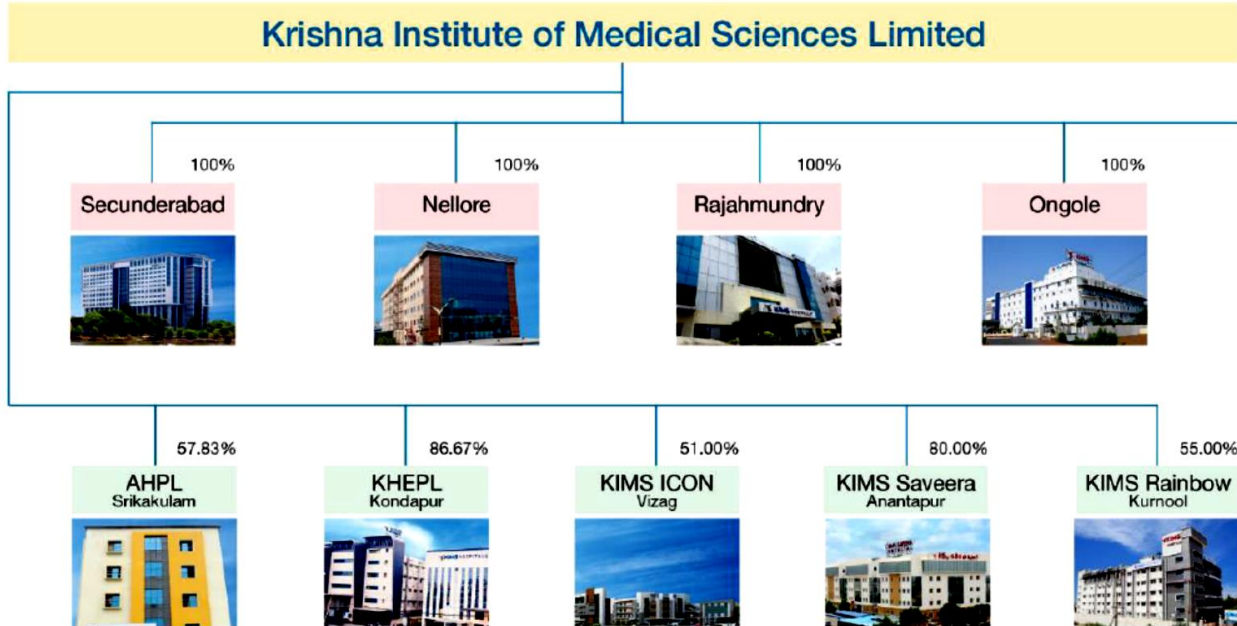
Krishna Institute of Medical Sciences Limited

100%
Secunderabad

100%
Nellore

100%
Rajahmundry

100%
Ongole

57.83%
AHPL
Srikakulam

86.67%
KHEPL
Kondapur

51.00%
KIMS ICON
Vizag

80.00%
KIMS Saveera
Anantapur

55.00%
KIMS Rainbow
Kurnool